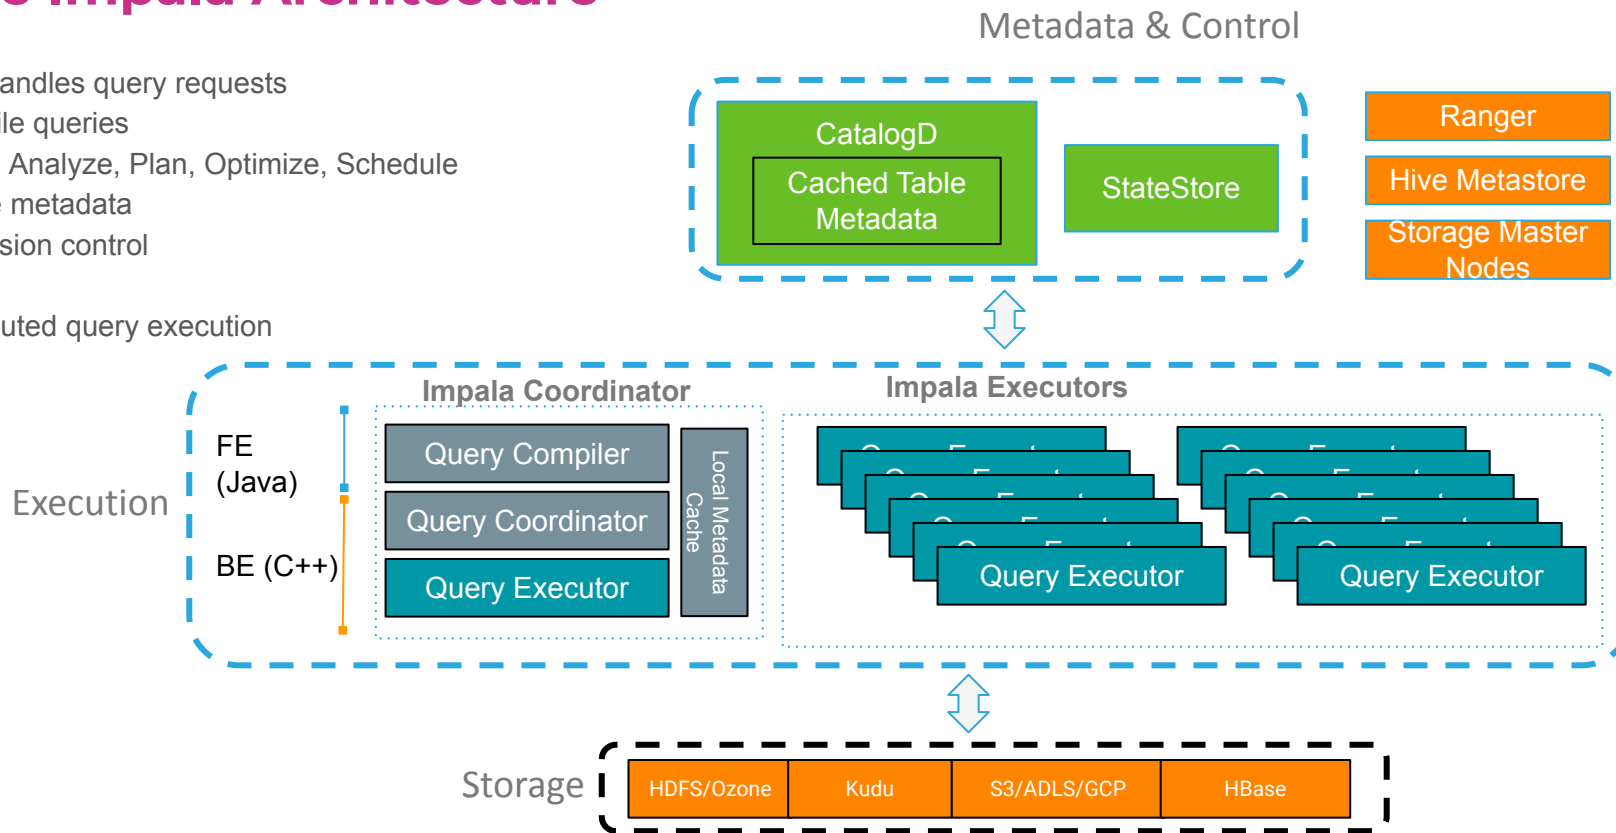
andles query requests
le queries
Analyze, Plan, Optimize, Schedule
metadata
sion control

uted query execution

Metadata & Control

CatalogD
Cached Table Metadata

StateStore

Ranger
Hive Metastore
Storage Master Nodes

Execution

FE (Java)

BE (C++)

Impala Coordinator

Query Compiler
Query Coordinator
Query Executor

Local Metadata Cache

Impala Executors

Query Executor
Query Executor

Storage

| HDFS/Ozone | Kudu | S3/ADLS/GCP | HBase |